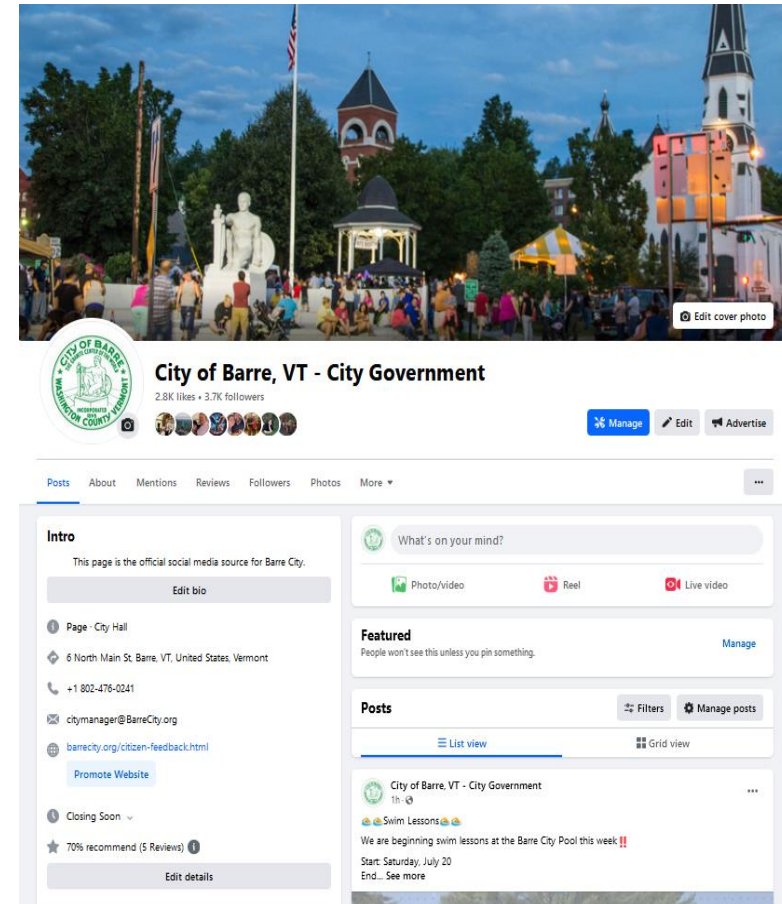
Edit cover photo

CITY OF BARRE
GRANITE CENTER OF THE WORLD
WASHINGTON COUNTY VERMONT
INCORPORATED 1895

City of Barre, VT - City Government
2.8K likes • 3.7K followers

Manage
Edit
Advertise

Posts
About
Mentions
Reviews
Followers
Photos
More ▾
···

Intro
This page is the official social media source for Barre City.
Edit bio

Page · City Hall
6 North Main St, Barre, VT, United States, Vermont
+1 802-476-0241
citymanager@BarreCity.org
barrecity.org/citizen-feedback.html
Promote Website
Closing Soon
70% recommend (5 Reviews)
Edit details

What's on your mind?
Photo/video
Reel
Live video

Featured
People won't see this unless you pin something.
Manage

Posts
Filters
Manage posts
List view
Grid view

City of Barre, VT - City Government
1h ·
···
Swim Lessons
We are beginning swim lessons at the Barre City Pool this week!!
Start: Saturday, July 20
End... See more